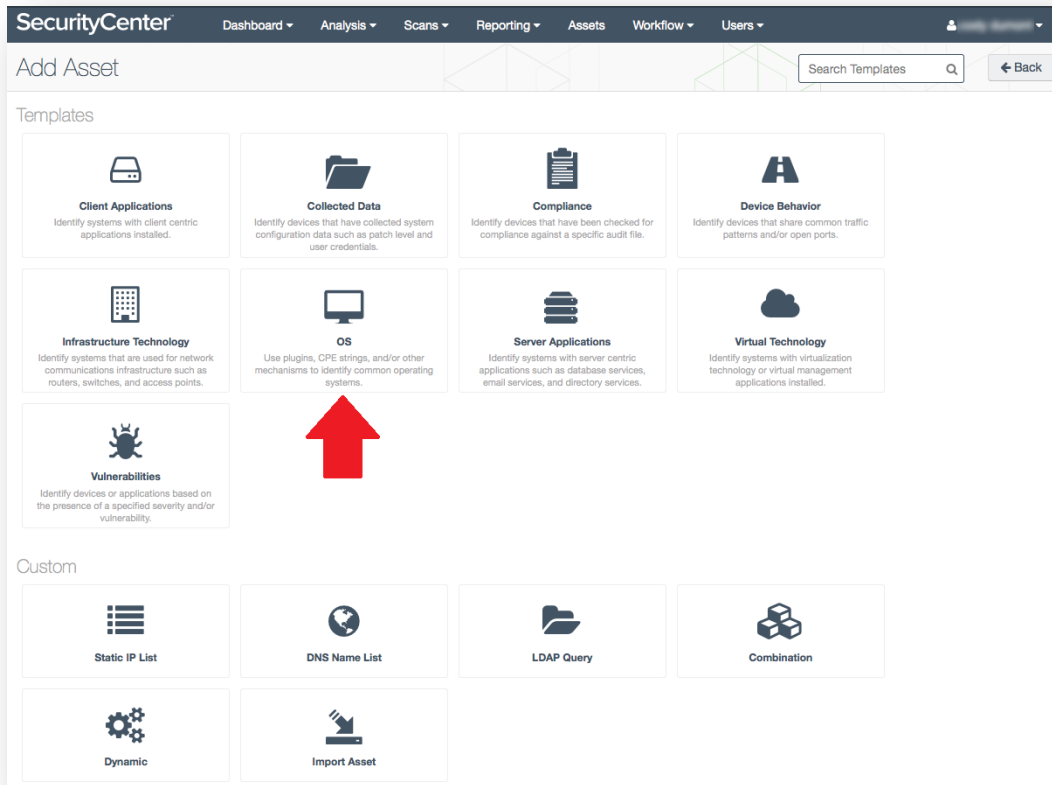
SecurityCenter Dashboard ▾ Analysis ▾ Scans ▾ Reporting ▾ Assets Workflow ▾ Users ▾ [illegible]

Add Asset

Search Templates

Back

Templates

Client Applications
Identify systems with client centric applications installed.

Collected Data
Identify devices that have collected system configuration data such as patch level and user credentials.

Compliance
Identify devices that have been checked for compliance against a specific audit file.

Device Behavior
Identify devices that share common traffic patterns and/or open ports.

Infrastructure Technology
Identify systems that are used for network communications infrastructure such as routers, switches, and access points.

OS
Use plugins, CPE strings, and/or other mechanisms to identify common operating systems.

Server Applications
Identify systems with server centric applications such as database services, email services, and directory services.

Virtual Technology
Identify systems with virtualization technology or virtual management applications installed.

Vulnerabilities
Identify devices or applications based on the presence of a specified severity and/or vulnerability.

Custom

Static IP List

DNS Name List

LDAP Query

Combination

Dynamic

Import Asset